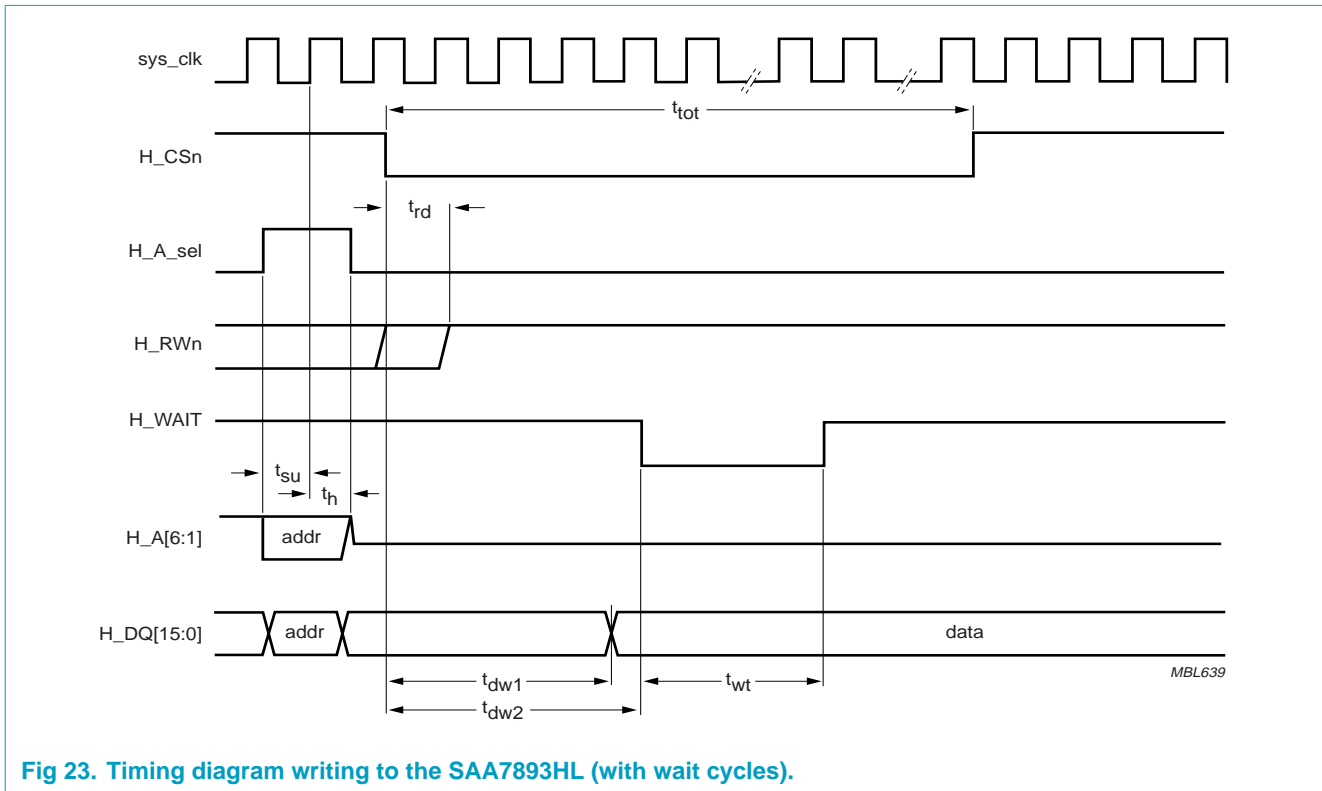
sys_clk

$t_{tot}$

H_CSn

$t_{rd}$

H_A_sel

H_RWn

H_WAIT

$t_{su}$

$t_h$

H_A[6:1]

addr

H_DQ[15:0]

addr

data

MBL639

$t_{dw1}$

$t_{wt}$

$t_{dw2}$

Fig 23. Timing diagram writing to the SAA7893HL (with wait cycles).